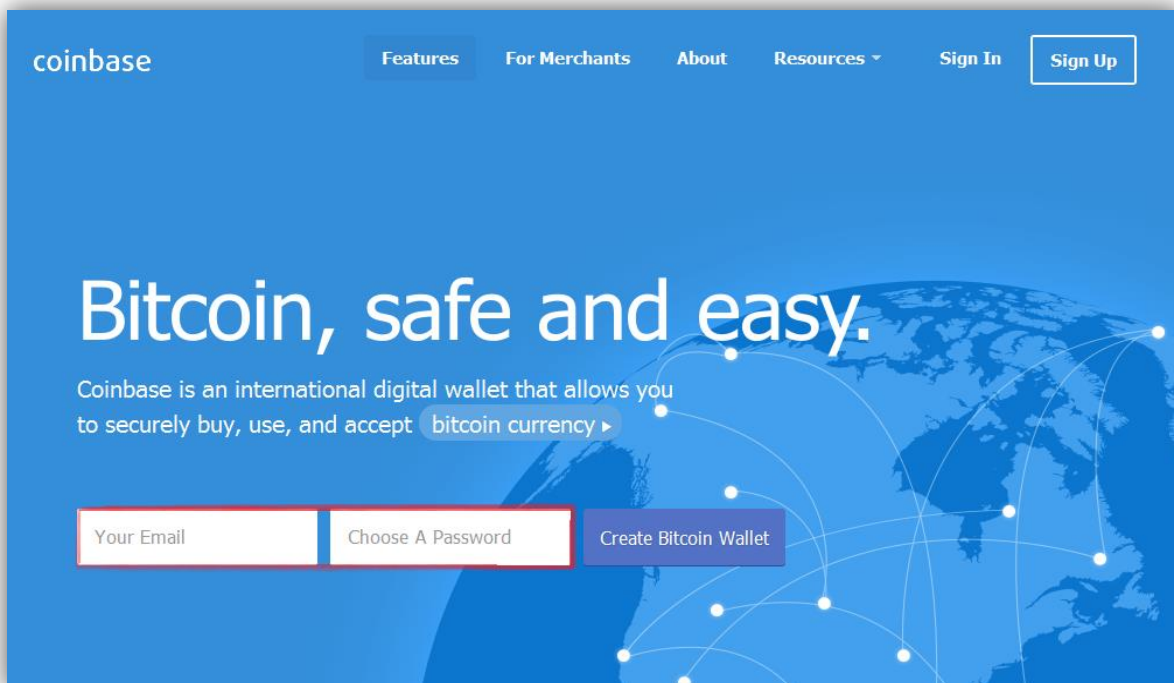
coinbase

Features For Merchants About Resources Sign In Sign Up

Bitcoin, safe and easy.

Coinbase is an international digital wallet that allows you to securely buy, use, and accept bitcoin currency ▸

Your Email

Choose A Password

Create Bitcoin Wallet